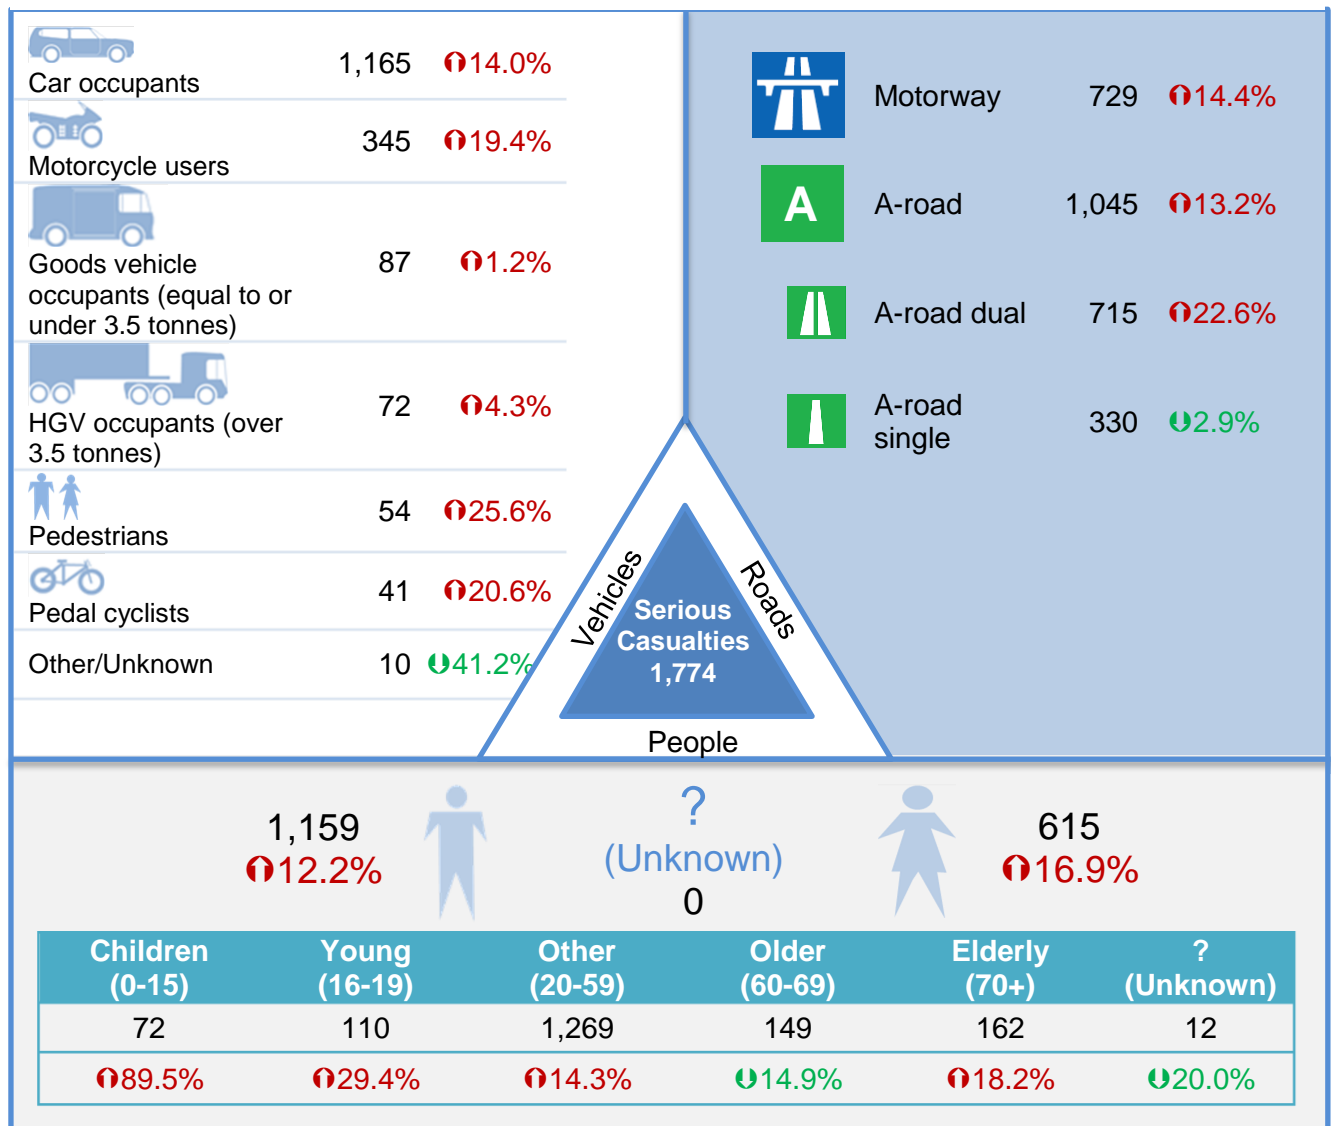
Car occupants 1,165 14.0%

Motorcycle users 345 19.4%

Goods vehicle occupants (equal to or under 3.5 tonnes) 87 1.2%

HGV occupants (over 3.5 tonnes) 72 4.3%

Pedestrians 54 25.6%

Pedal cyclists 41 20.6%

Other/Unknown 10 41.2%

Motorway 729 14.4%

A

A-road 1,045 13.2%

A-road dual 715 22.6%

A-road single 330 2.9%

Vehicles

Roads

Serious Casualties 1,774

People

1,159
12.2%

?
(Unknown)
0

615
16.9%

| Children (0-15) | Young (16-19) | Other (20-59) | Older (60-69) | Elderly (70+) | ? (Unknown) |
|---|---|---|---|---|---|
| 72 | 110 | 1,269 | 149 | 162 | 12 |
| 89.5% | 29.4% | 14.3% | 14.9% | 18.2% | 20.0% |